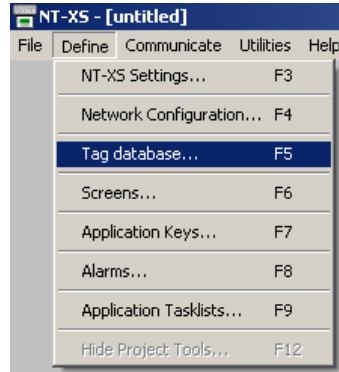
NT-XS - [untitled]

File Define Communicate Utilities Help

NT-XS Settings... F3

Network Configuration... F4

Tag database... F5

Screens... F6

Application Keys... F7

Alarms... F8

Application Tasklists... F9

Hide Project Tools... F12